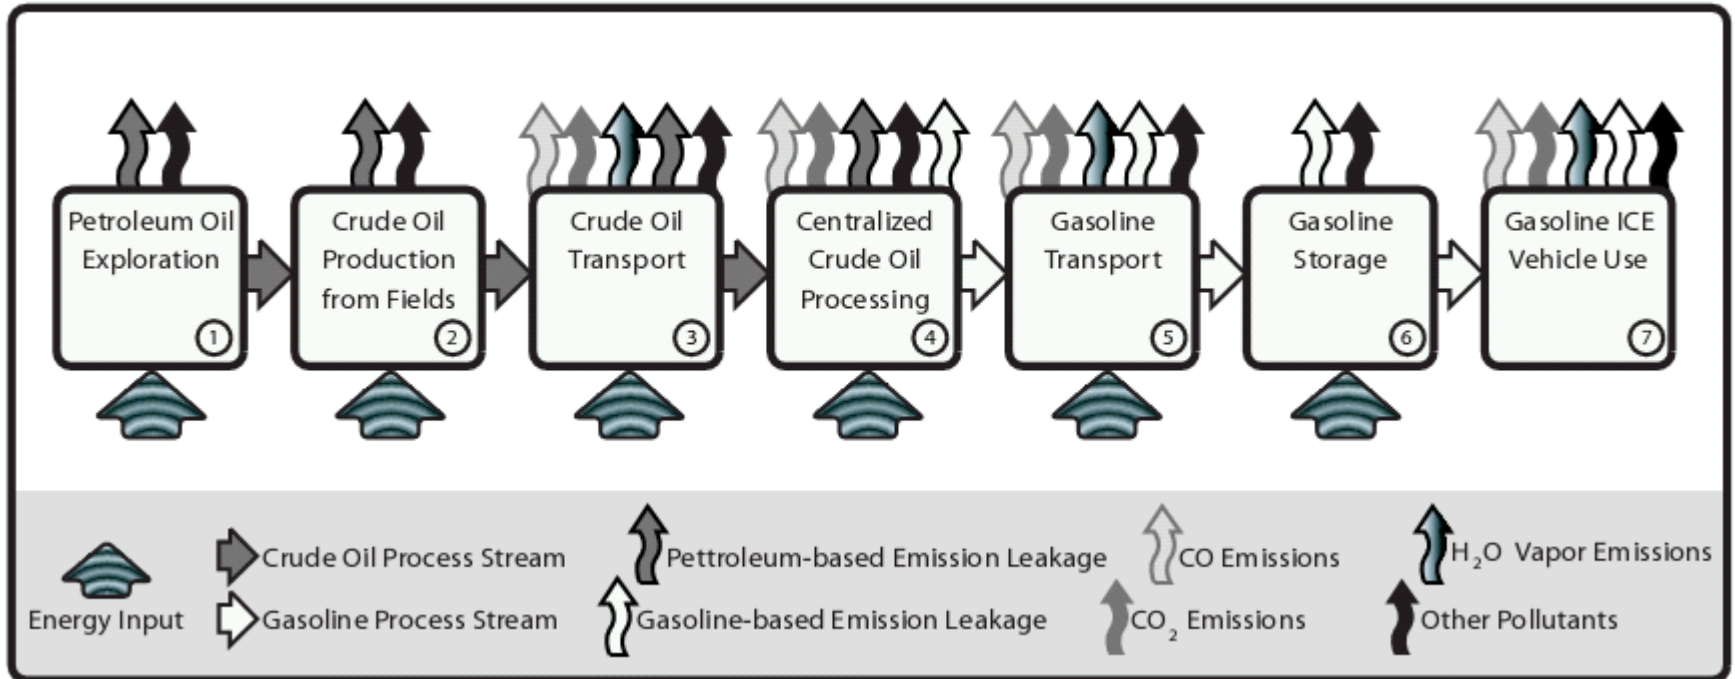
Petroleum Oil Exploration
1

Crude Oil Production from Fields
2

Crude Oil Transport
3

Centralized Crude Oil Processing
4

Gasoline Transport
5

Gasoline Storage
6

Gasoline ICE Vehicle Use
7

Energy Input
Crude Oil Process Stream
Gasoline Process Stream
Pettroleum-based Emission Leakage
Gasoline-based Emission Leakage
CO Emissions
$CO_2$ Emissions
$H_2O$ Vapor Emissions
Other Pollutants